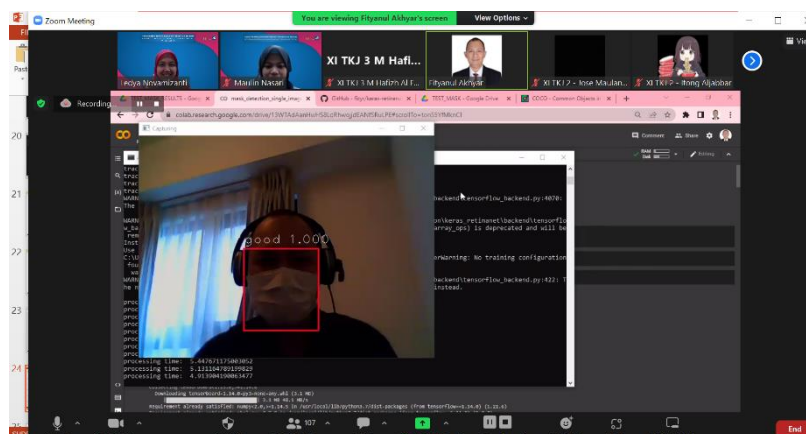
Zoom Meeting

You are viewing Fityanul Akhyar's screen

View Options

Ledya Novamizanti

Maulin Nasari

XI TKJ 3 M Hafi...

XI TKJ 3 M Hafizh Al F...

Fityanul Akhyar

XI TKJ 2 - Jose Maulan...

XI TKJ 2 - Ifong Aljabbar

Recording

mask_detection_single_imag

GitHub

TEST_MASK - Google Drive

COCO - Common Objects in

colab.research.google.com/drive/

Capturing

Comment

Share

Editing

good 1.000

backend\tensorflow_backend.py:4070:

on\keras_retinanet\backend\tensorflow

array_ops) is deprecated and will be

orWarning: No training configuration

backend\tensorflow_backend.py:422:

instead.

processing time: 5.447671175003052

processing time: 5.131104789199829

processing time: 4.913904190063477

Downloading tensorboard-1.14.0-py3-none-any.whl (3.1 MB)

Requirement already satisfied: numpy<2.0,>=1.14.5 in /usr/local/lib/python3.7/dist-packages (from tensorflow==1.14.0) (1.19.5)

107

End

20

21

22

23

24